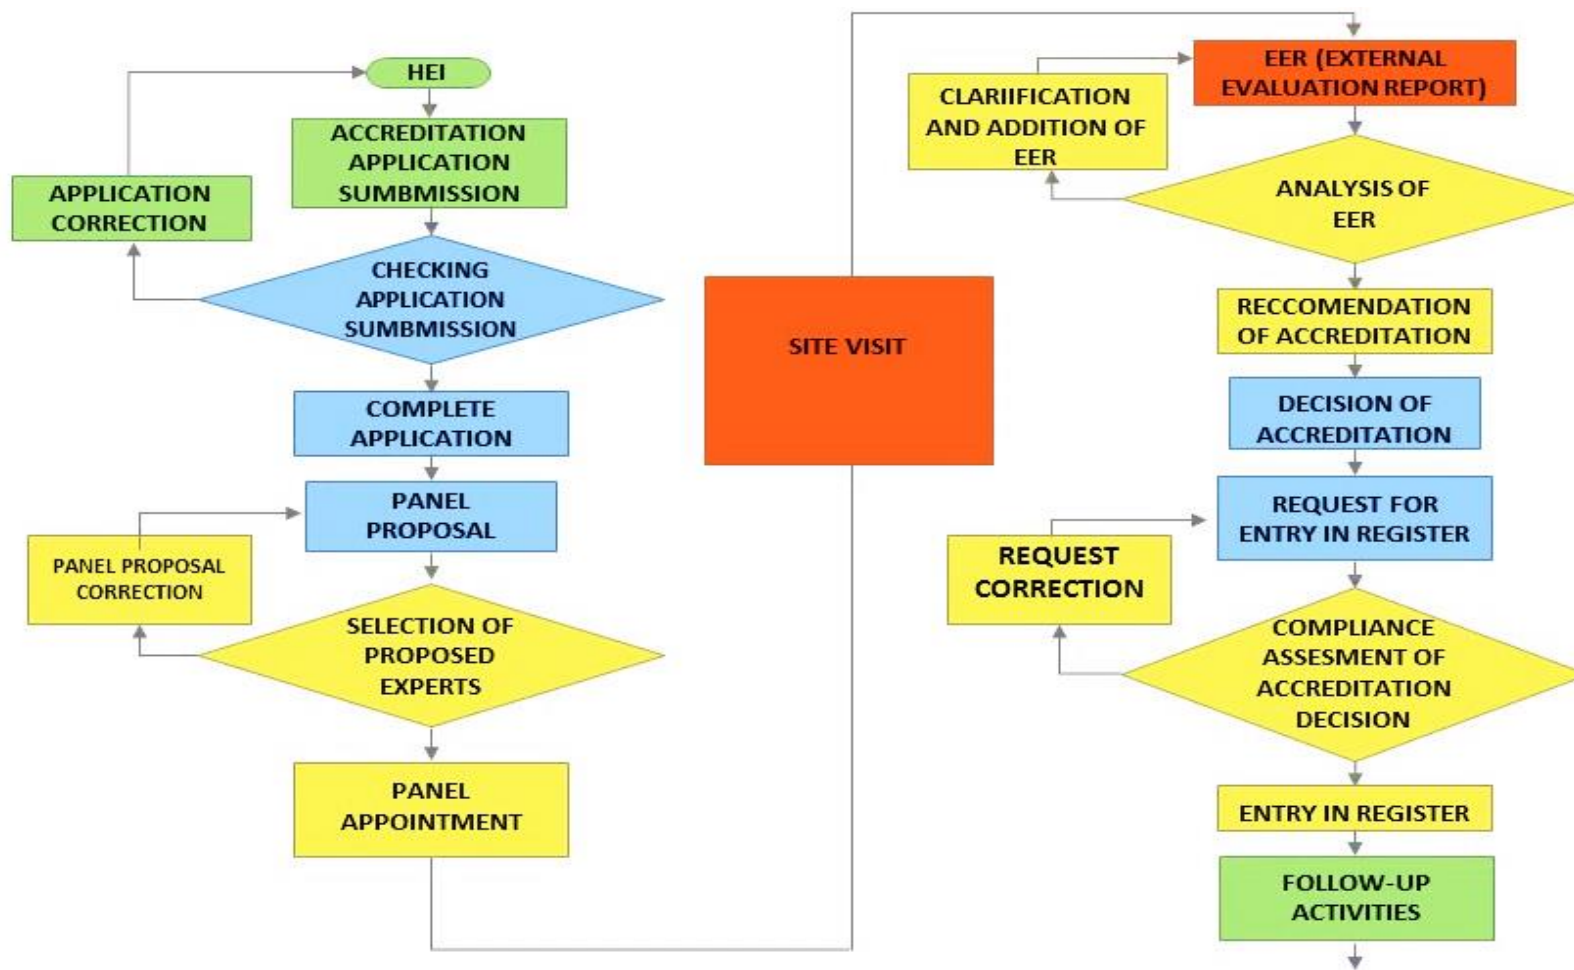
HEI

ACCREDITATION APPLICATION SUNBMISSION

APPLICATION CORRECTION

CHECKING APPLICATION SUNBMISSION

COMPLETE APPLICATION

PANEL PROPOSAL

PANEL PROPOSAL CORRECTION

SELECTION OF PROPOSED EXPERTS

PANEL APPOINTMENT

SITE VISIT

CLARIIFICATION AND ADDITION OF EER

EER (EXTERNAL EVALUATION REPORT)

ANALYSIS OF EER

RECCOMENDATION OF ACCREDITATION

DECISION OF ACCREDITATION

REQUEST FOR ENTRY IN REGISTER

REQUEST CORRECTION

COMPLIANCE ASSESMENT OF ACCREDITATION DECISION

ENTRY IN REGISTER

FOLLOW-UP ACTIVITIES